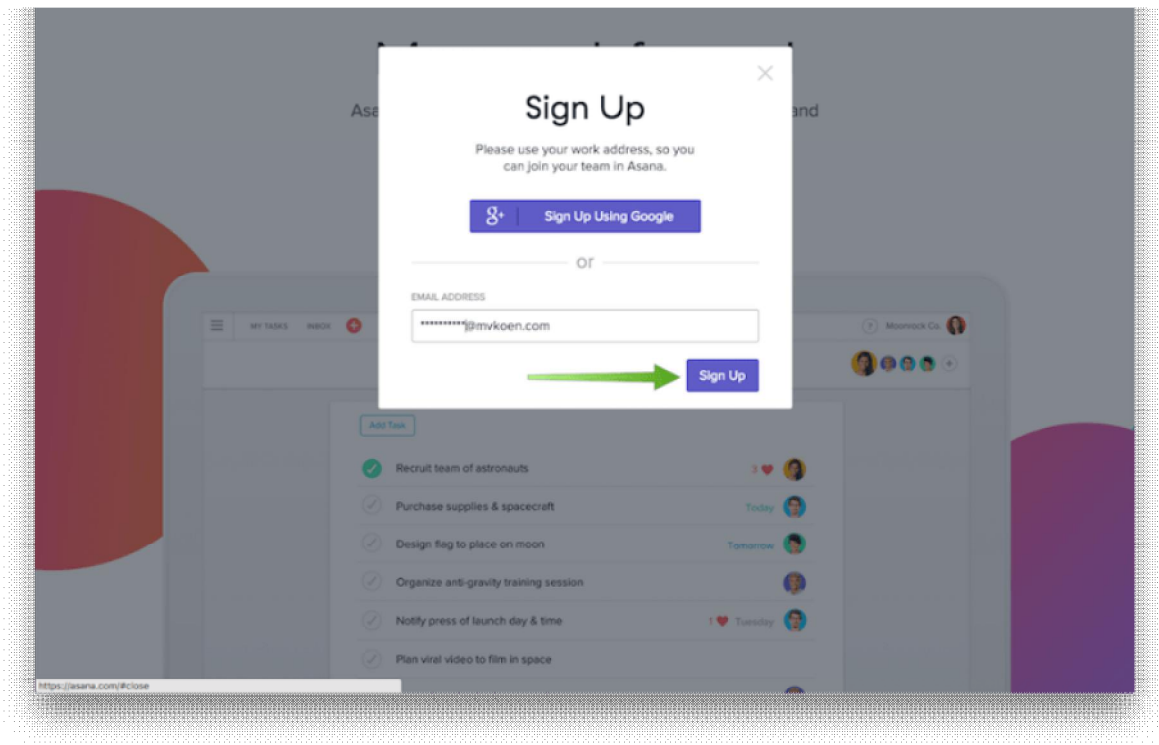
Asa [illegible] and

Sign Up

Please use your work address, so you can join your team in Asana.

Sign Up Using Google

or

EMAIL ADDRESS

**********@mvkoen.com

Sign Up

MY TASKS INBOX

Moonrock Co.

Add Task

Recruit team of astronauts 3

Purchase supplies & spacecraft Today

Design flag to place on moon Tomorrow

Organize anti-gravity training session

Notify press of launch day & time 1 Tuesday

Plan viral video to film in space

https://asana.com/#close